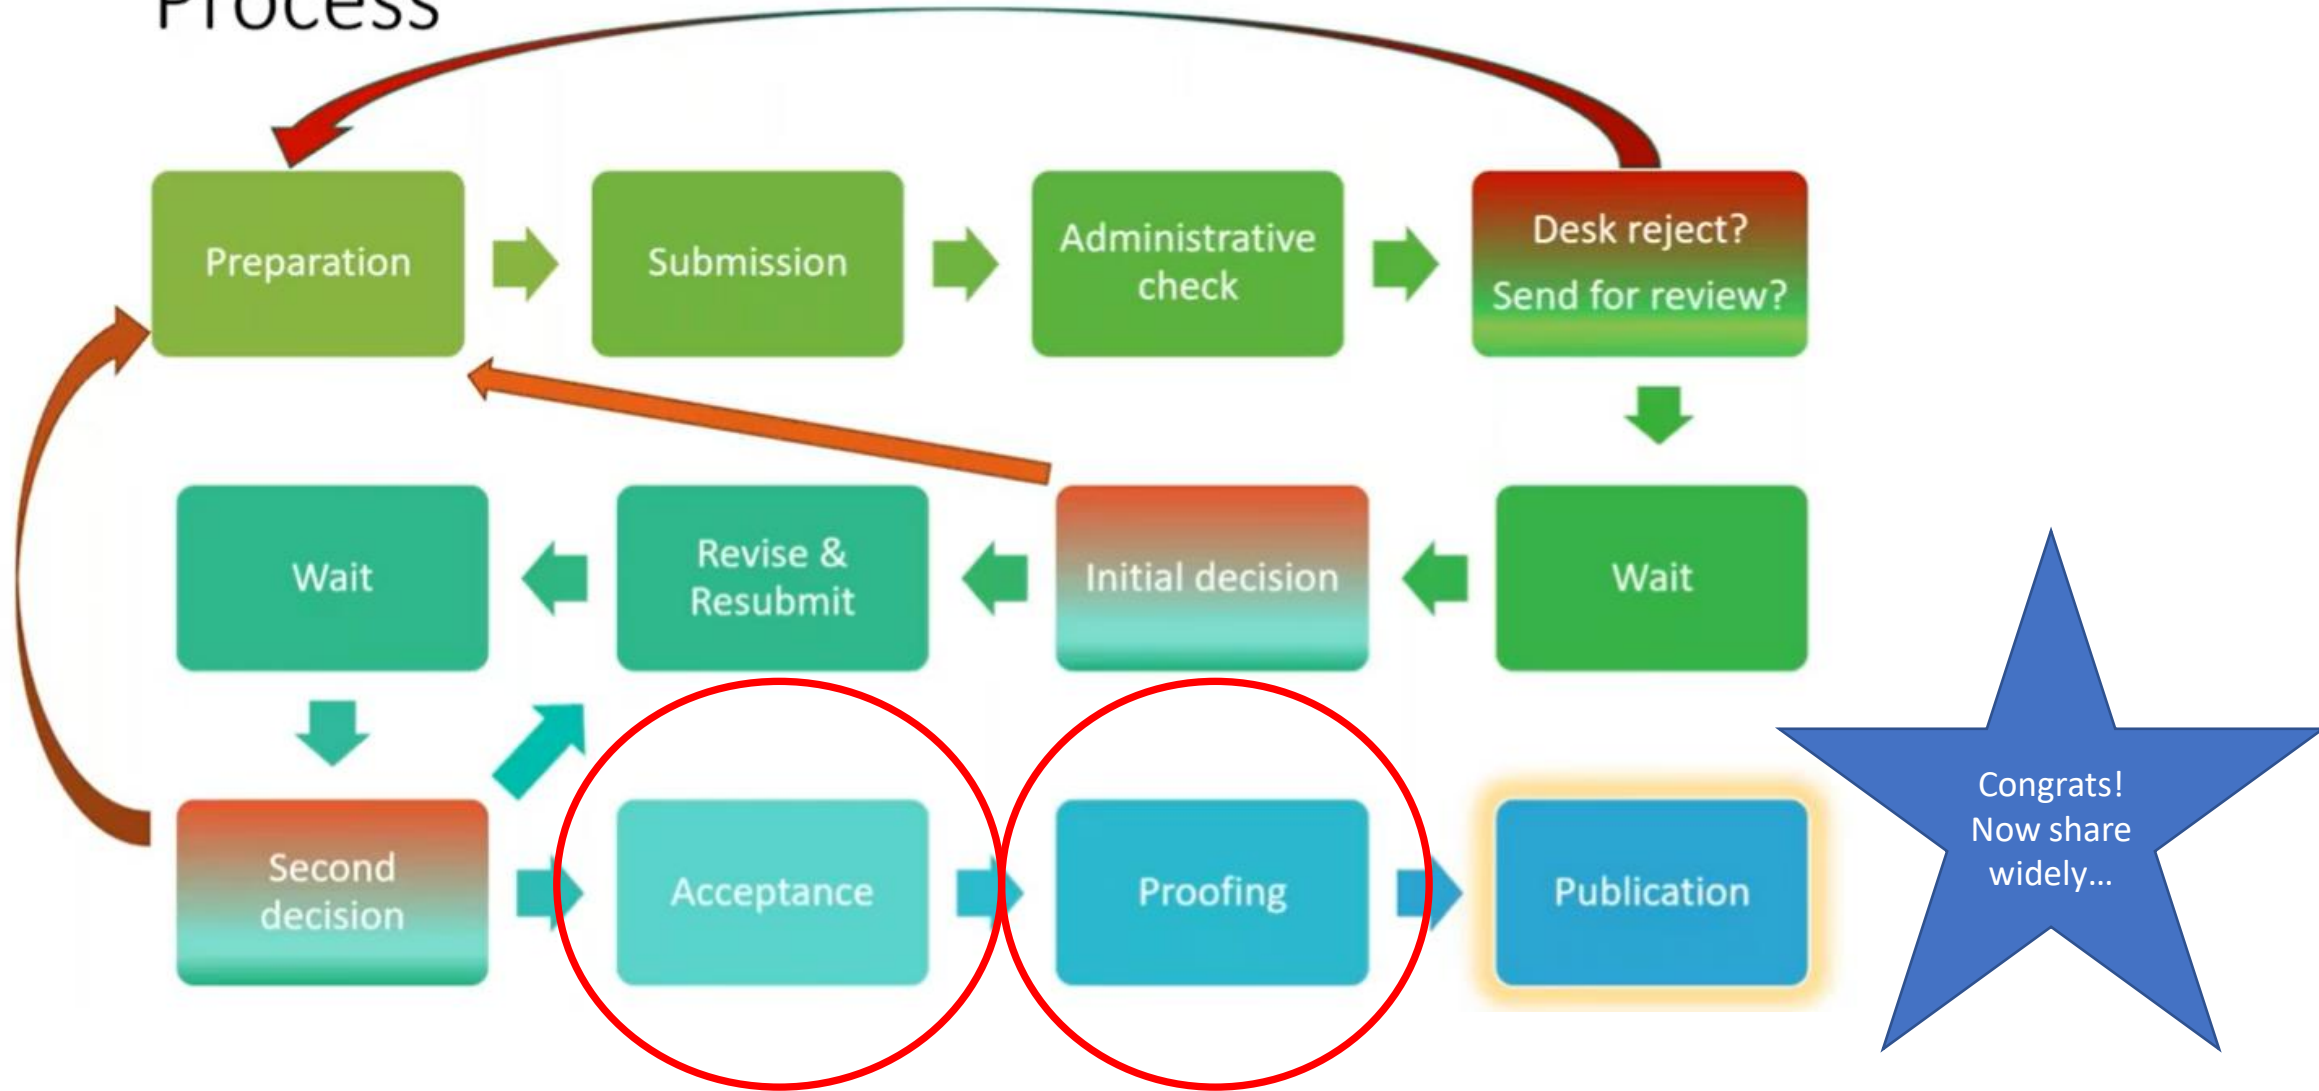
Process

Preparation

Submission

Administrative check

Desk reject?

Send for review?

Wait

Revise & Resubmit

Initial decision

Wait

Second decision

Acceptance

Proofing

Publication

Congrats! Now share widely…